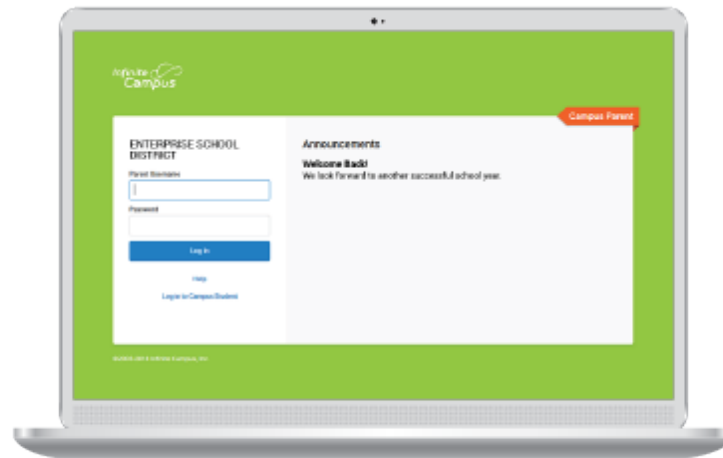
Infinite Campus

Campus Parent

ENTERPRISE SCHOOL DISTRICT

Parent Username

Password

Log In

Help

Log in to Campus Student

Announcements

Welcome Back!
We look forward to another successful school year.

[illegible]